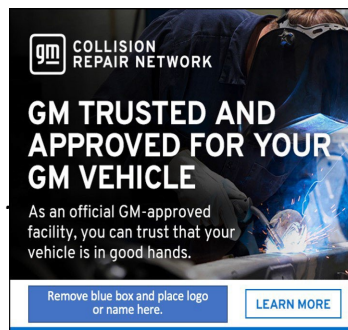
gm COLLISION REPAIR NETWORK

GM TRUSTED AND APPROVED FOR YOUR GM VEHICLE

As an official GM-approved facility, you can trust that your vehicle is in good hands.

Remove blue box and place logo or name here.

LEARN MORE